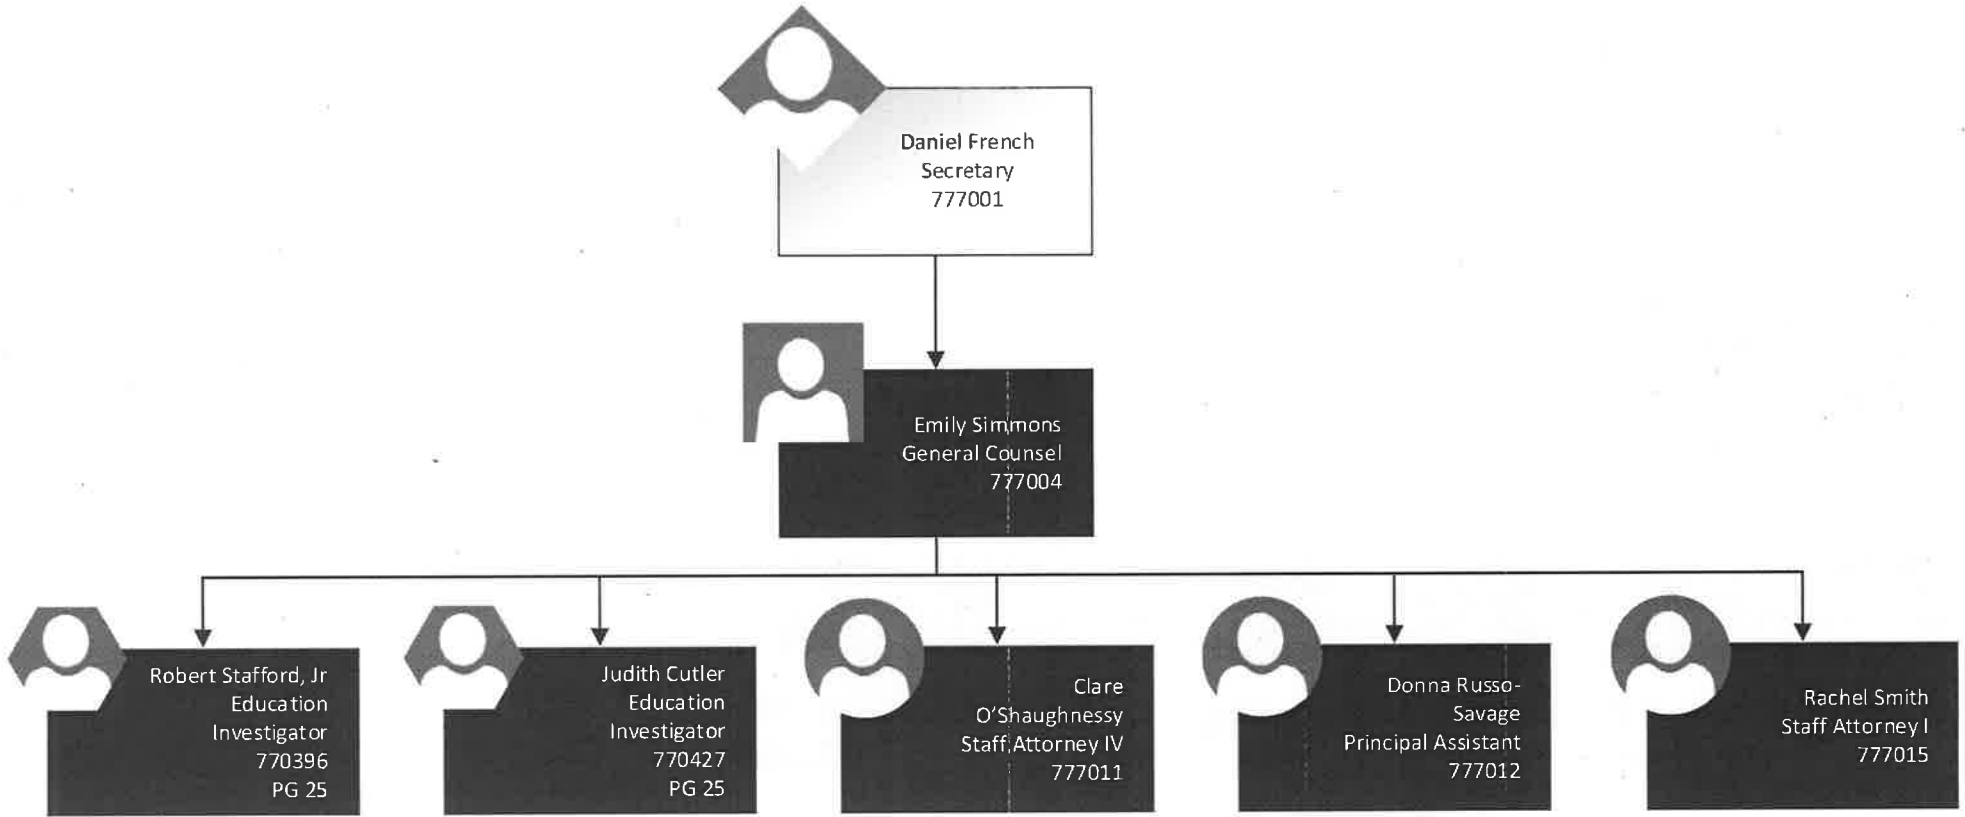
Daniel French
Secretary
777001

Emily Simmons
General Counsel
777004

Robert Stafford, Jr
Education
Investigator
770396
PG 25

Judith Cutler
Education
Investigator
770427
PG 25

Clare
O'Shaughnessy
Staff Attorney IV
777011

Donna Russo-Savage
Principal Assistant
777012

Rachel Smith
Staff Attorney I
777015